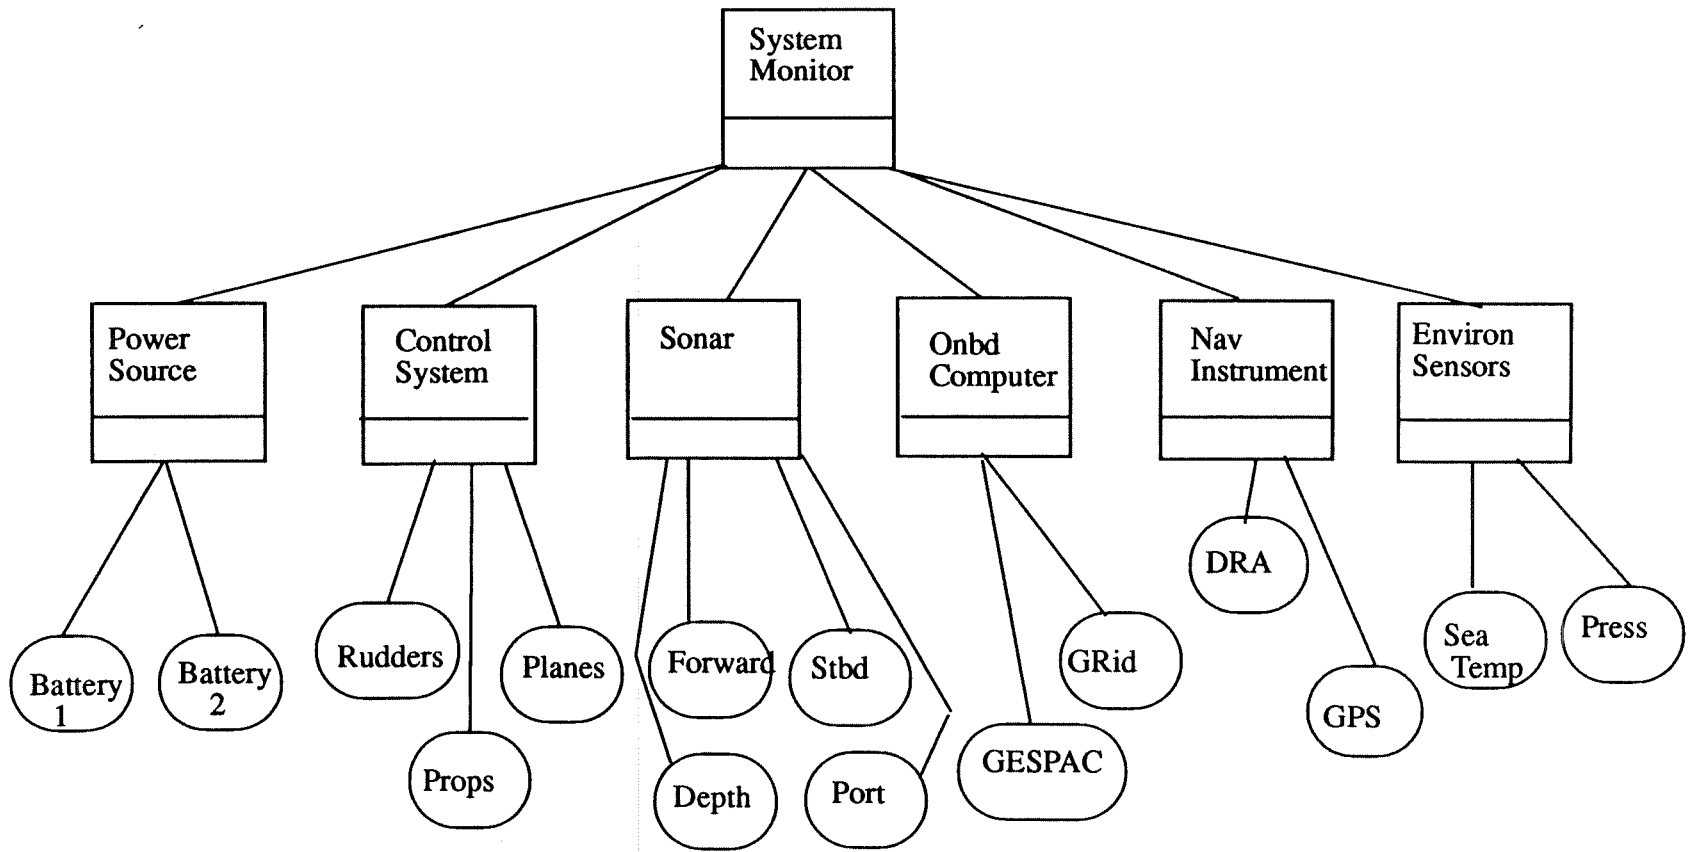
System Monitor

Power Source

Control System

Sonar

Onbd Computer

Nav Instrument

Environ Sensors

Battery 1

Battery 2

Rudders

Props

Planes

Forward

Depth

Stbd

Port

GESPAC

GRid

DRA

GPS

Sea Temp

Press